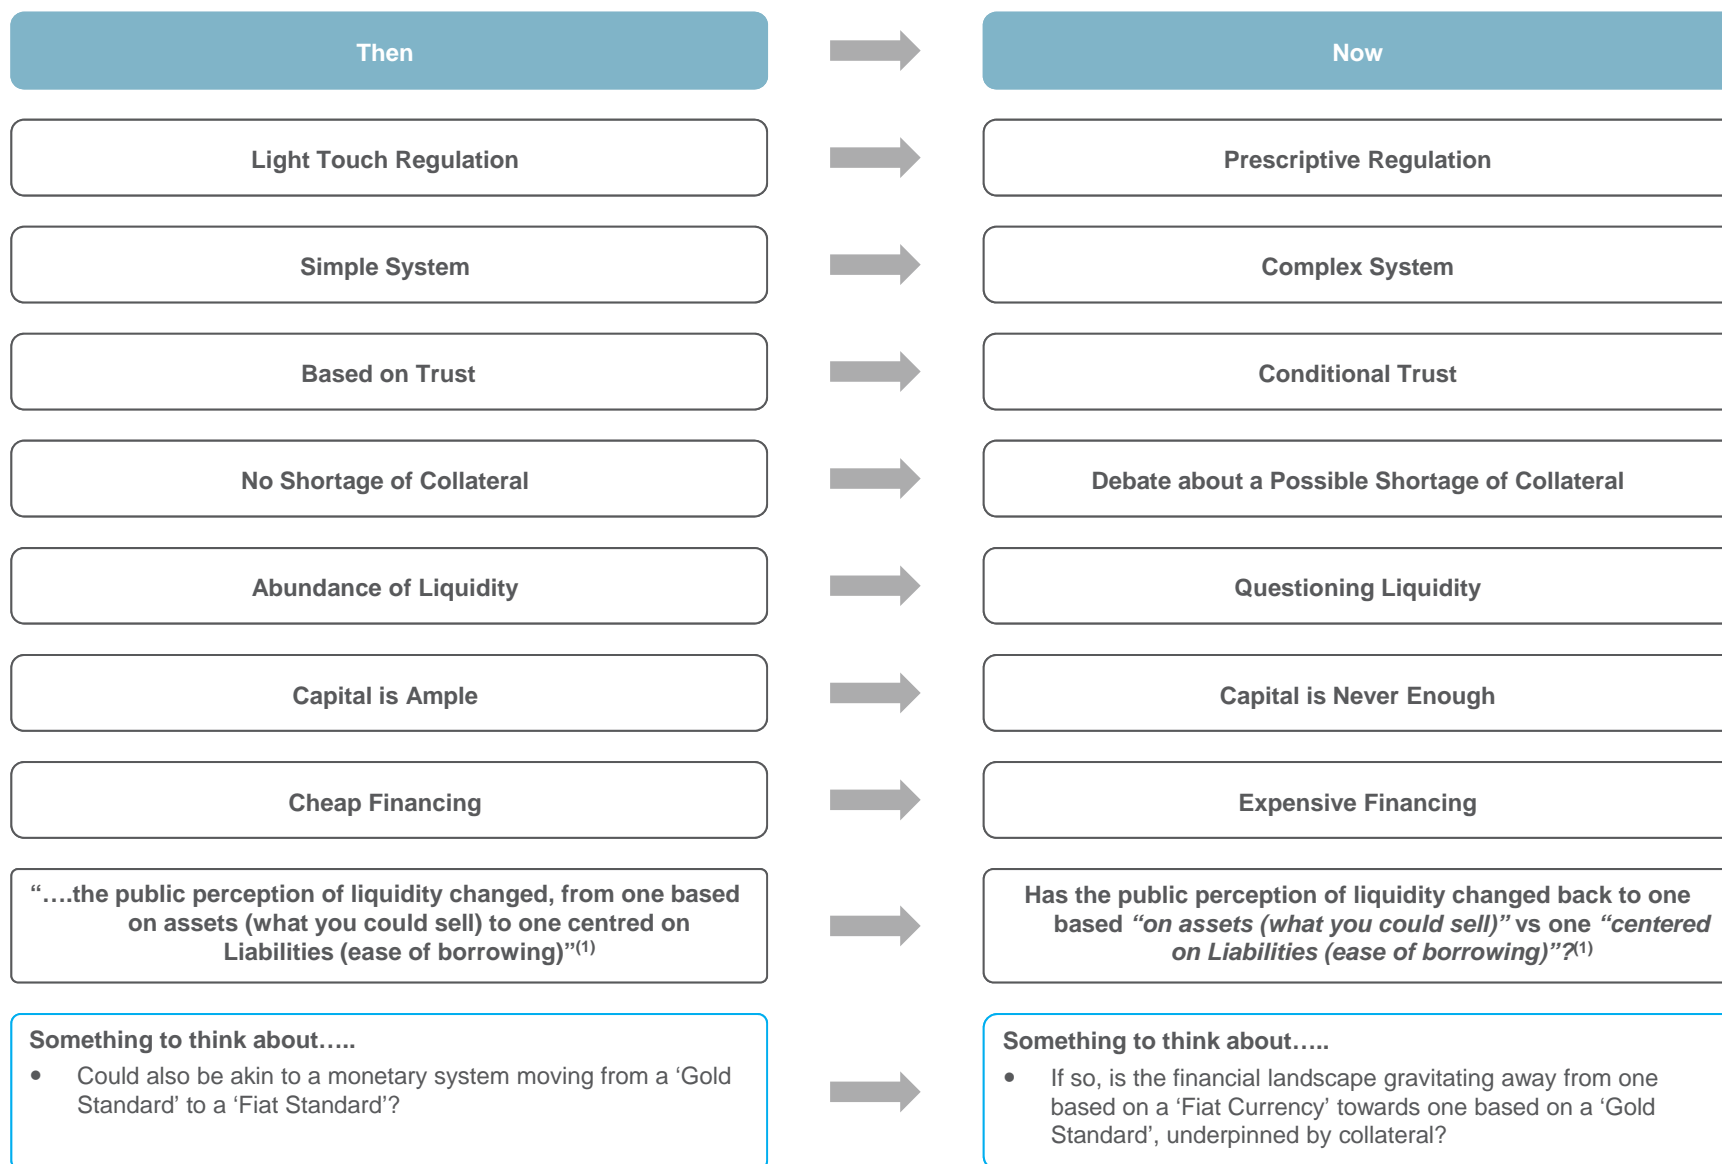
Then

Now

Light Touch Regulation

Prescriptive Regulation

Simple System

Complex System

Based on Trust

Conditional Trust

No Shortage of Collateral

Debate about a Possible Shortage of Collateral

Abundance of Liquidity

Questioning Liquidity

Capital is Ample

Capital is Never Enough

Cheap Financing

Expensive Financing

"….the public perception of liquidity changed, from one based on assets (what you could sell) to one centred on Liabilities (ease of borrowing)"$^{(1)}$

Has the public perception of liquidity changed back to one based *"on assets (what you could sell)"* vs one *"centered on Liabilities (ease of borrowing)"?*$^{(1)}$

Something to think about…..
• Could also be akin to a monetary system moving from a 'Gold Standard' to a 'Fiat Standard'?

Something to think about…..
• If so, is the financial landscape gravitating away from one based on a 'Fiat Currency' towards one based on a 'Gold Standard', underpinned by collateral?